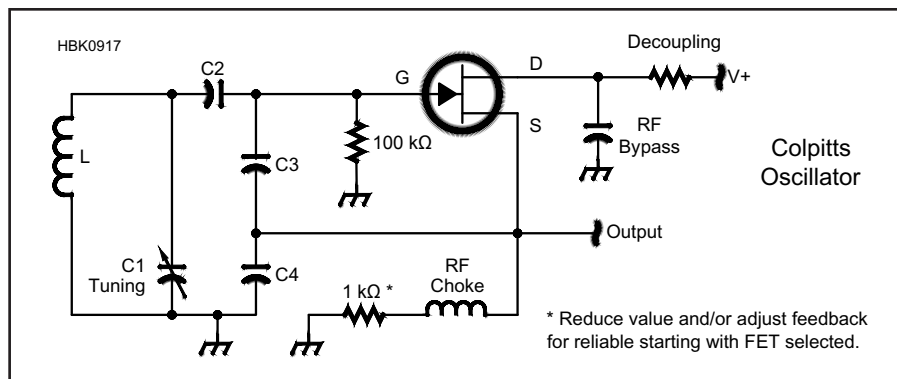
HBK0917

C2

G

D

Decoupling

V+

L

100 kΩ

S

RF
Bypass

Colpitts
Oscillator

C3

Output

C1
Tuning

C4

1 kΩ *

RF
Choke

* Reduce value and/or adjust feedback for reliable starting with FET selected.